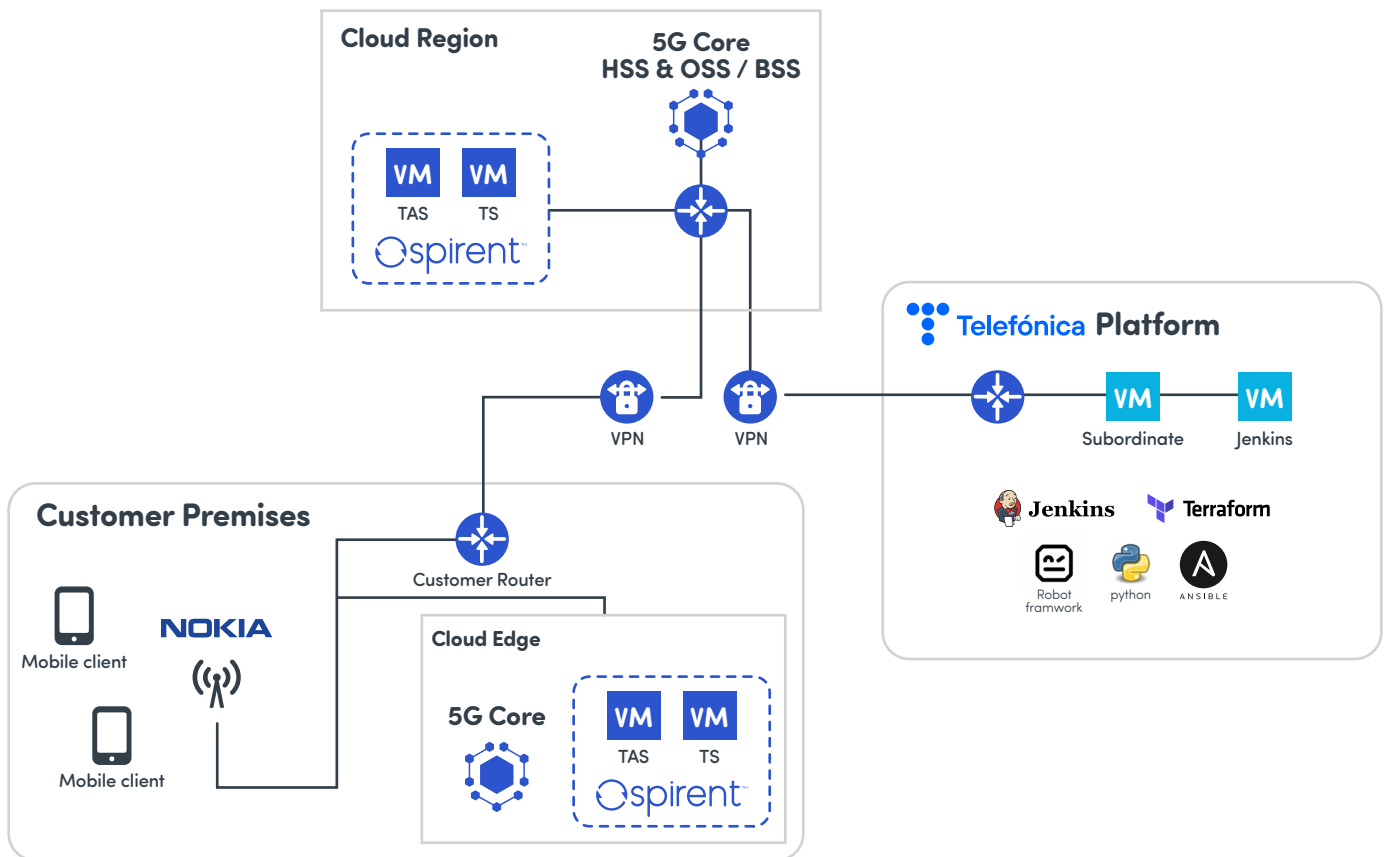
Cloud Region

5G Core
HSS & OSS / BSS

VM
TAS

VM
TS

spirent

Telefónica Platform

VPN

VPN

VM
Subordinate

VM
Jenkins

Jenkins

Terraform

Robot framwork

python

ANSIBLE

Customer Premises

Customer Router

Mobile client

NOKIA

Mobile client

Cloud Edge

5G Core

VM
TAS

VM
TS

spirent